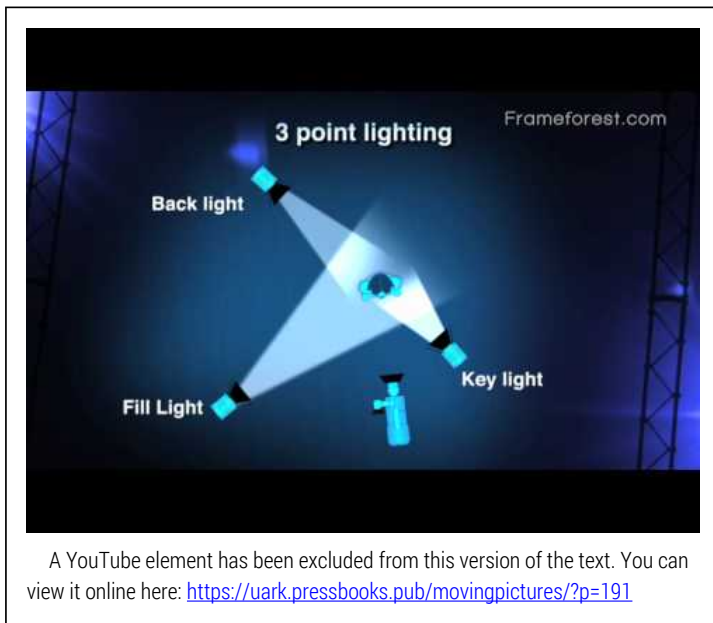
3 point lighting

Frameforest.com

Back light

Key light

Fill Light

A YouTube element has been excluded from this version of the text. You can view it online here: https://uark.pressbooks.pub/movingpictures/?p=191